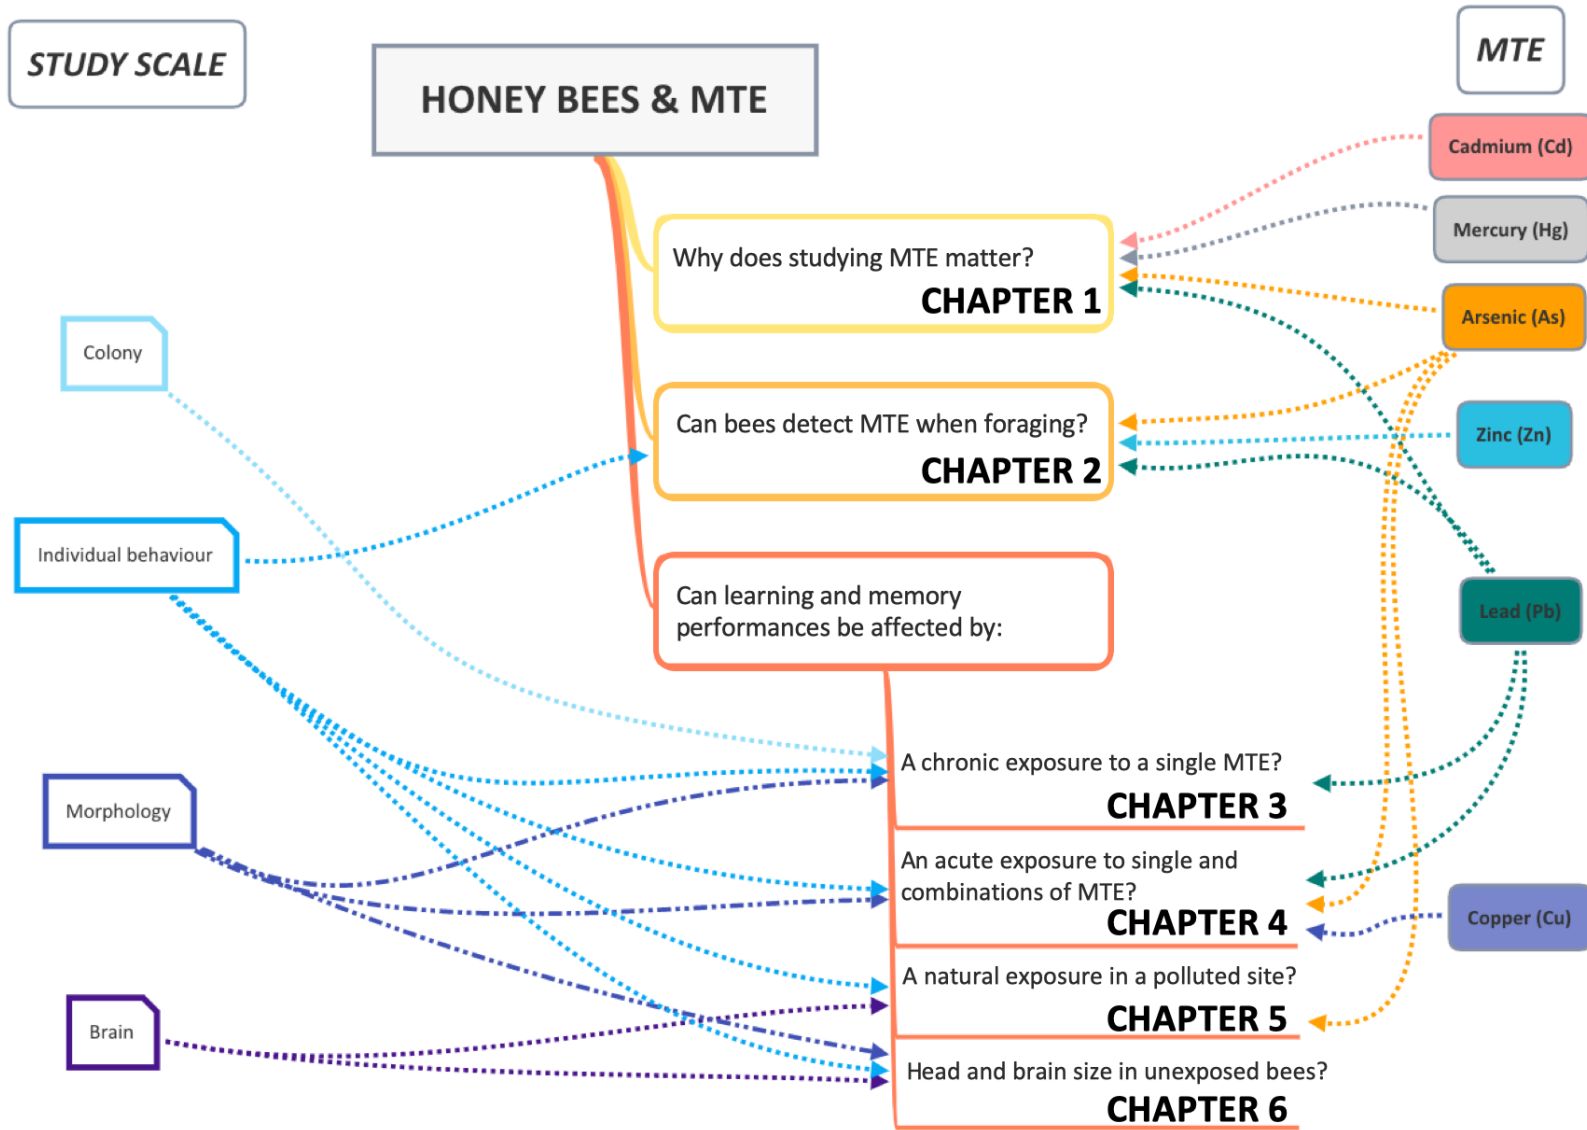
STUDY SCALE

HONEY BEES & MTE

MTE

Cadmium (Cd)

Mercury (Hg)

Why does studying MTE matter?
CHAPTER 1

Arsenic (As)

Colony

Can bees detect MTE when foraging?
CHAPTER 2

Zinc (Zn)

Individual behaviour

Can learning and memory performances be affected by:

Lead (Pb)

A chronic exposure to a single MTE?
CHAPTER 3

Morphology

An acute exposure to single and combinations of MTE?
CHAPTER 4

Copper (Cu)

A natural exposure in a polluted site?
CHAPTER 5

Brain

Head and brain size in unexposed bees?
CHAPTER 6